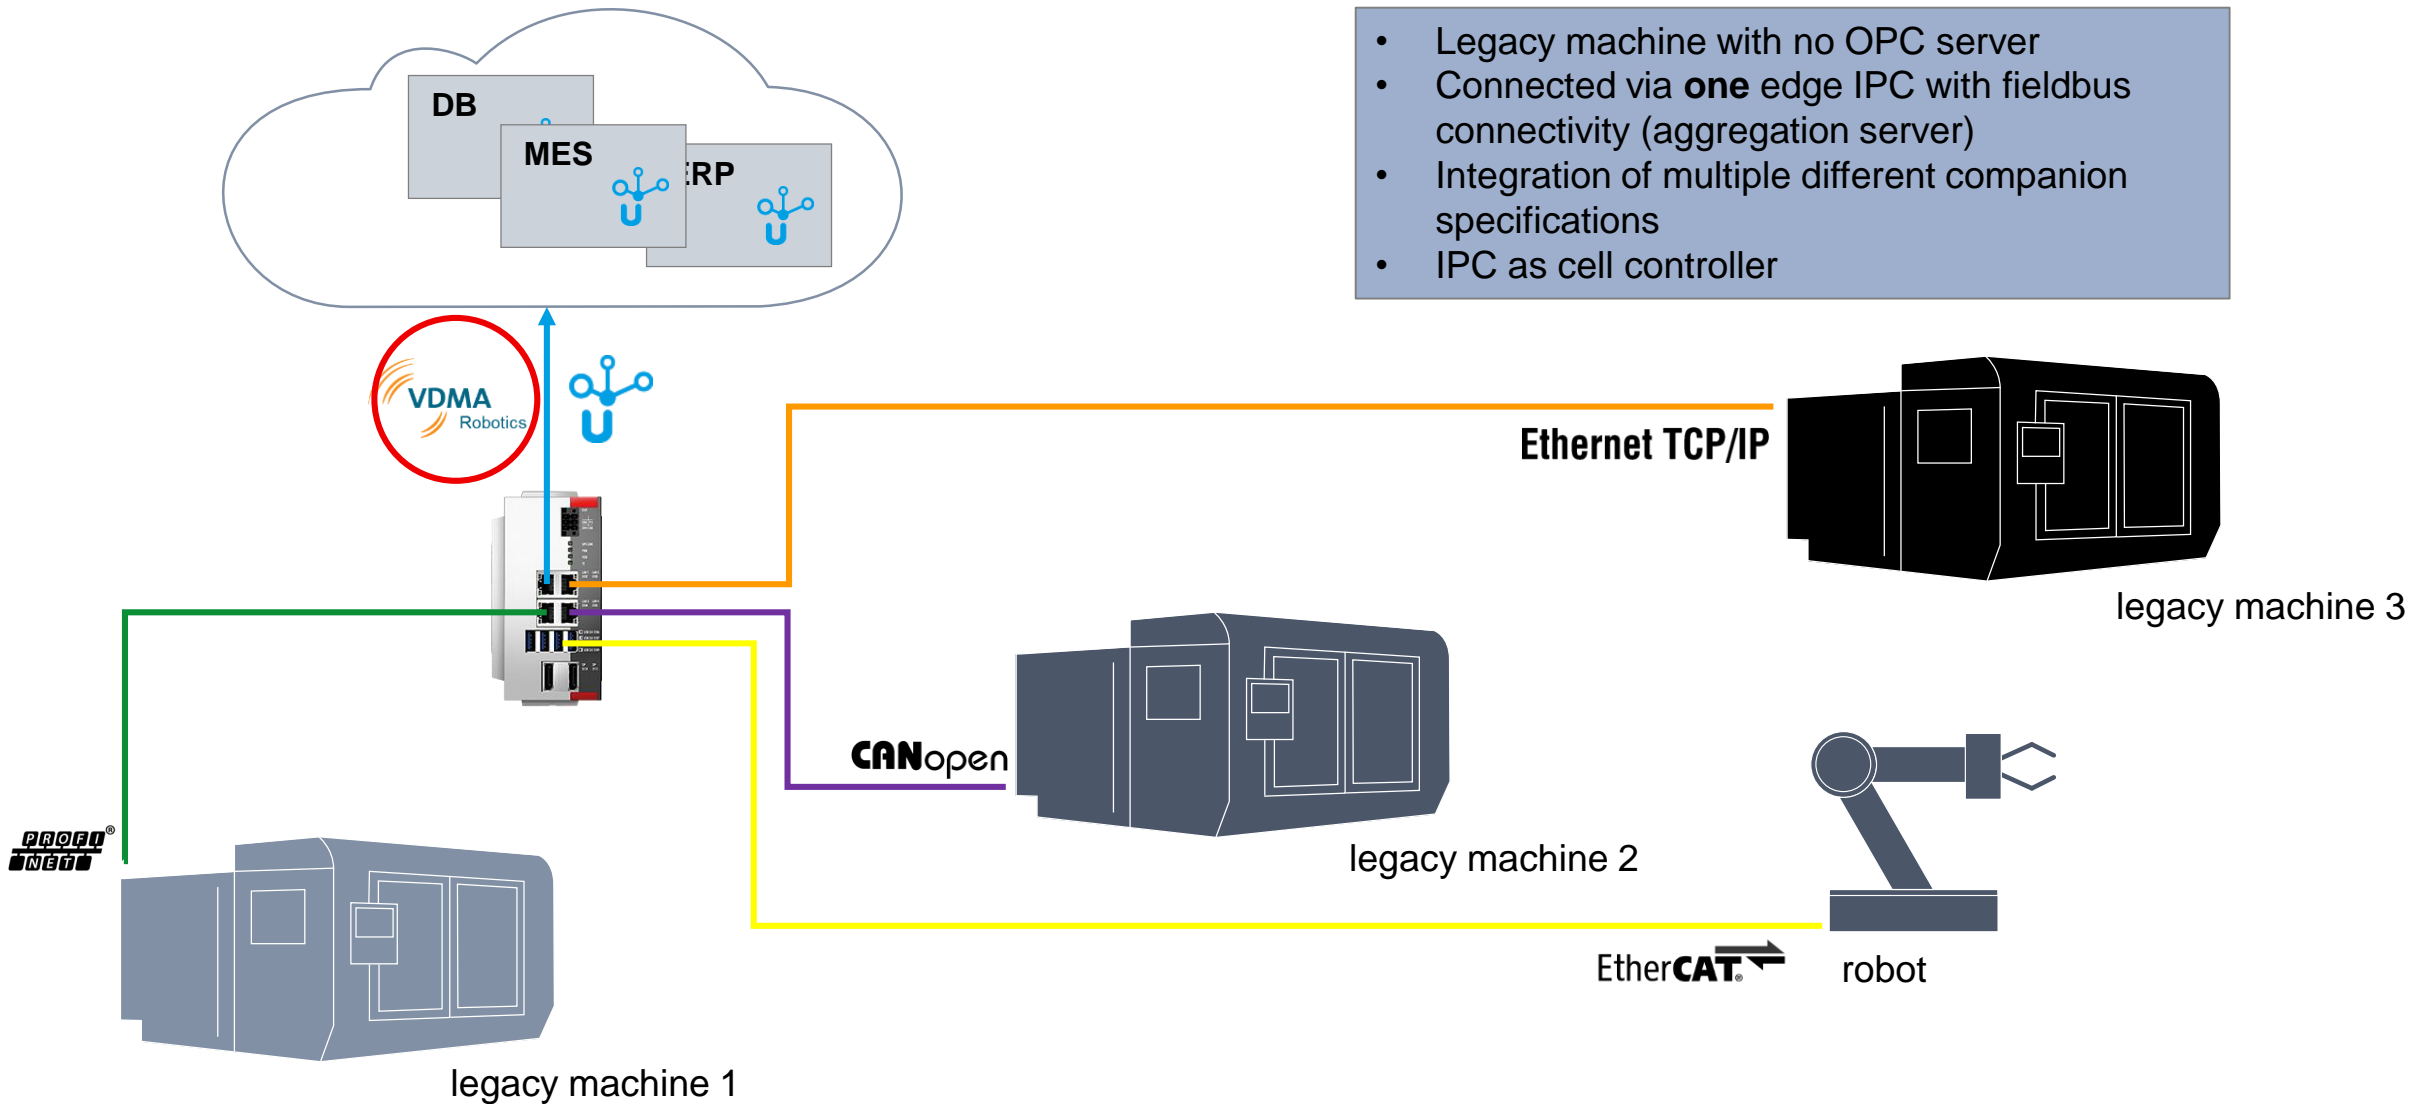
DB

MES

RP

• Legacy machine with no OPC server
• Connected via **one** edge IPC with fieldbus connectivity (aggregation server)
• Integration of multiple different companion specifications
• IPC as cell controller

VDMA Robotics

Ethernet TCP/IP

legacy machine 3

CANopen

legacy machine 2

PROFI NET®

robot

EtherCAT.

legacy machine 1